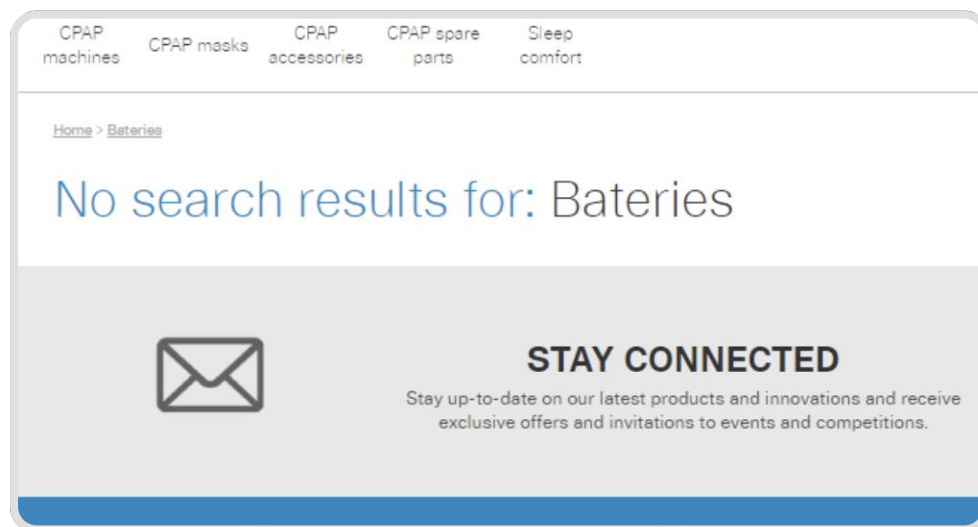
CPAP machines CPAP masks CPAP accessories CPAP spare parts Sleep comfort

Home > Bateries

No search results for: Bateries

STAY CONNECTED

Stay up-to-date on our latest products and innovations and receive exclusive offers and invitations to events and competitions.